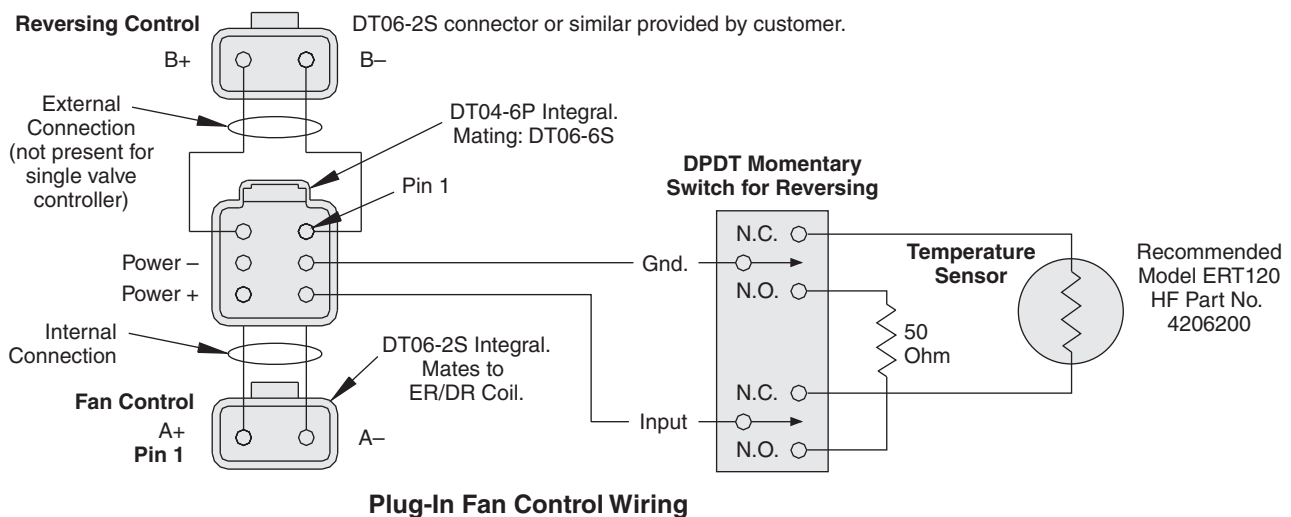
Reversing Control

DT06-2S connector or similar provided by customer.

B+

B–

External Connection (not present for single valve controller)

DT04-6P Integral. Mating: DT06-6S

Pin 1

DPDT Momentary Switch for Reversing

Power –

Power +

Gnd.

N.C.

N.O.

Temperature Sensor

Recommended Model ERT120 HF Part No. 4206200

50 Ohm

Internal Connection

DT06-2S Integral. Mates to ER/DR Coil.

Fan Control

A+

Pin 1

A–

N.C.

Input

N.O.

Plug-In Fan Control Wiring